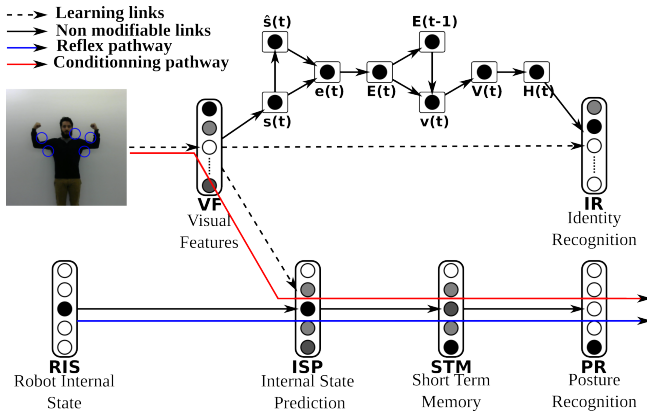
Learning links
Non modifiable links
Reflex pathway
Conditionning pathway

ŝ(t)
s(t)
e(t)
E(t)
E(t-1)
v(t)
V(t)
H(t)

VF
Visual Features

IR
Identity Recognition

RIS
Robot Internal State

ISP
Internal State Prediction

STM
Short Term Memory

PR
Posture Recognition